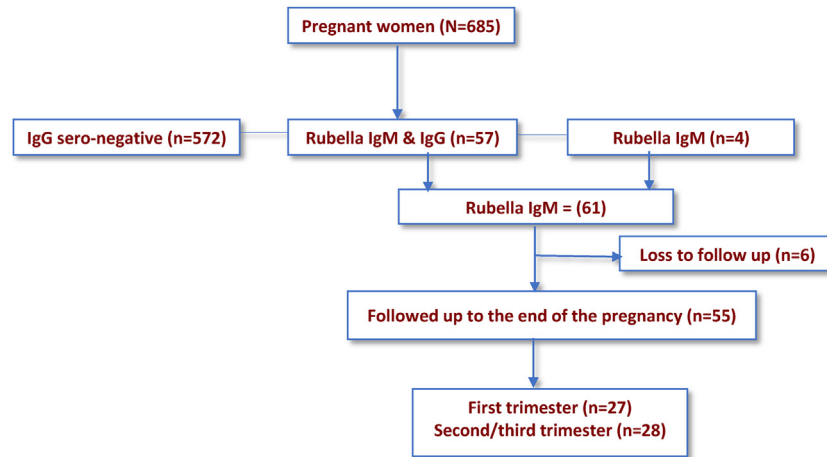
Pregnant women (N=685)

IgG sero-negative (n=572)

Rubella IgM & IgG (n=57)

Rubella IgM (n=4)

Rubella IgM = (61)

Loss to follow up (n=6)

Followed up to the end of the pregnancy (n=55)

First trimester (n=27)
Second/third trimester (n=28)